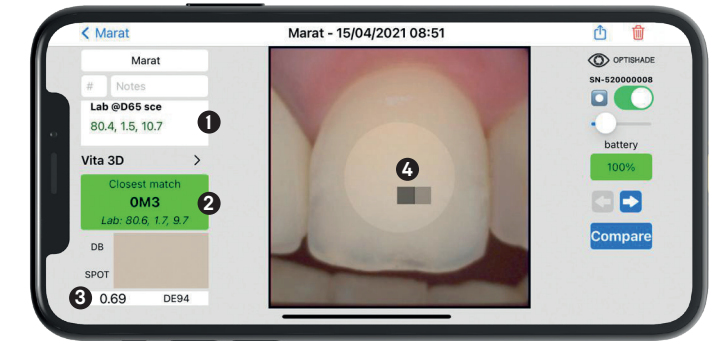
< Marat

Marat - 15/04/2021 08:51

Marat

#

Notes

Lab @D65 sce

80.4, 1.5, 10.7

1

Vita 3D >

Closest match

0M3

Lab: 80.6, 1.7, 9.7

2

DB

SPOT

3

0.69

DE94

4

OPTISHADE

SN-520000008

battery

100%

Compare